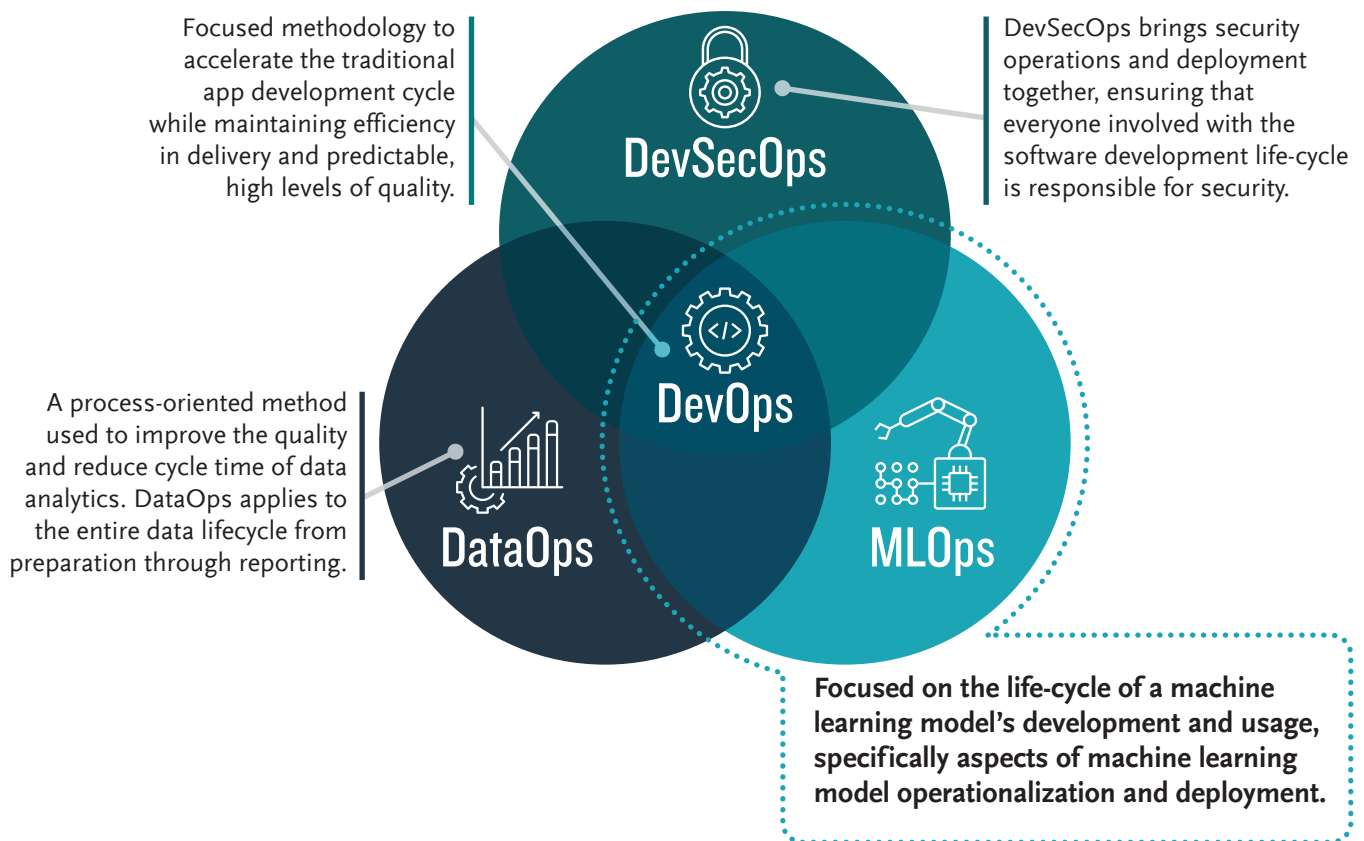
Focused methodology to accelerate the traditional app development cycle while maintaining efficiency in delivery and predictable, high levels of quality.

DevSecOps

DevSecOps brings security operations and deployment together, ensuring that everyone involved with the software development life-cycle is responsible for security.

</>

DevOps

A process-oriented method used to improve the quality and reduce cycle time of data analytics. DataOps applies to the entire data lifecycle from preparation through reporting.

DataOps

MLOps

Focused on the life-cycle of a machine learning model's development and usage, specifically aspects of machine learning model operationalization and deployment.